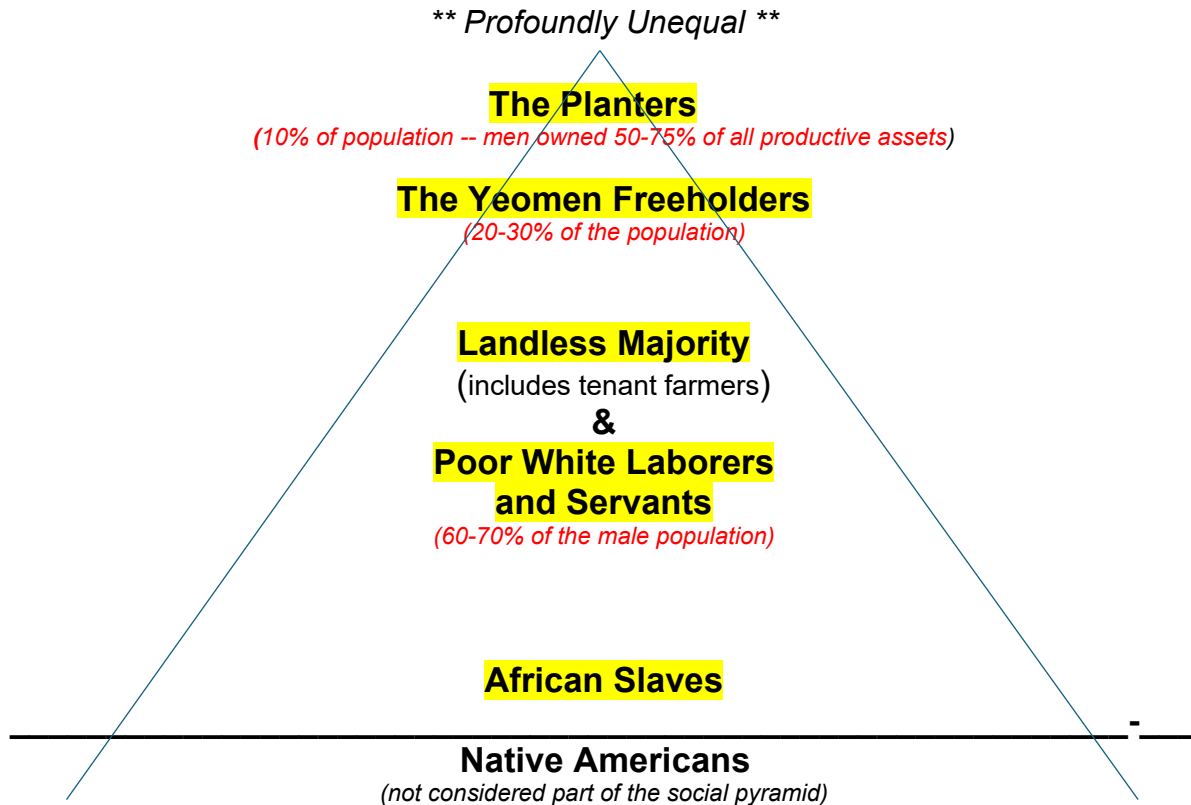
** Profoundly Unequal **

The Planters

(10% of population -- men owned 50-75% of all productive assets)

The Yeomen Freeholders

(20-30% of the population)

Landless Majority

(includes tenant farmers)

&

Poor White Laborers and Servants

(60-70% of the male population)

African Slaves

Native Americans

(not considered part of the social pyramid)